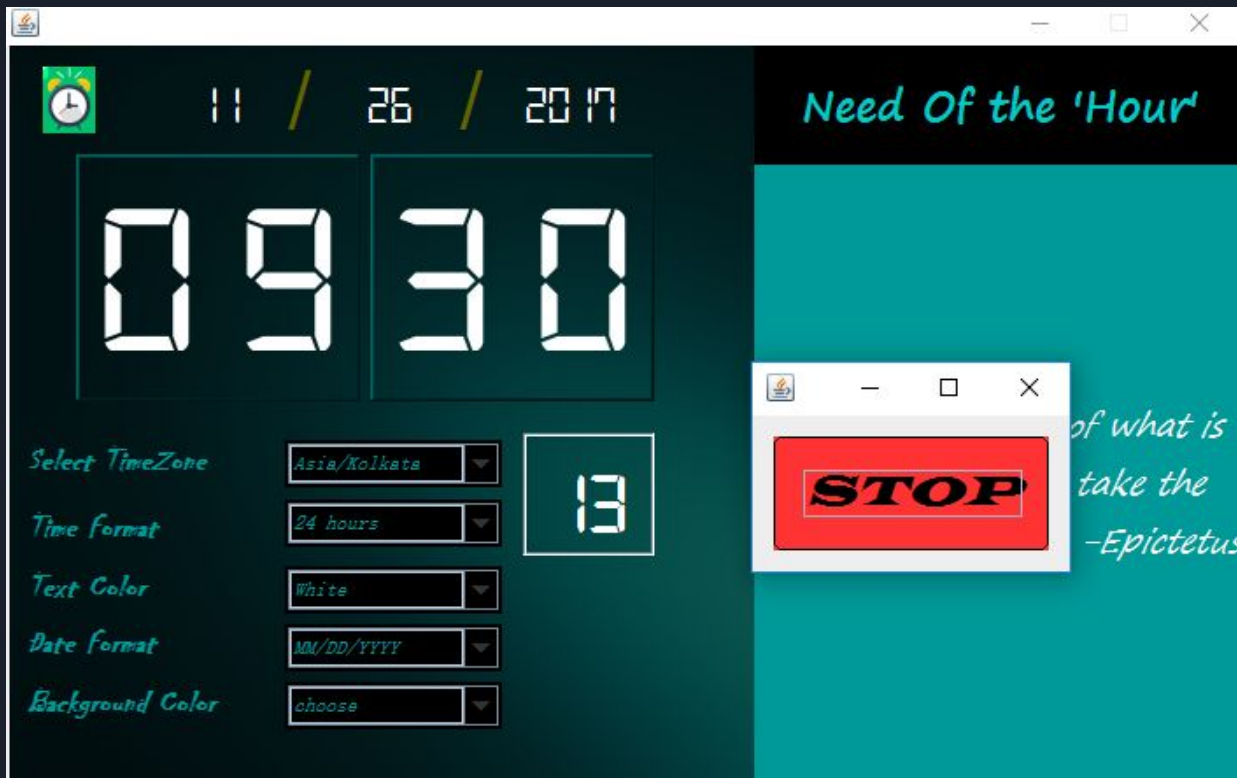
11 / 26 / 2017

09 30

Need Of the 'Hour'

Select TimeZone
Asia/Kolkata

Time Format
24 hours

13

Text Color
White

Date Format
MM/DD/YYYY

Background Color
choose

STOP

of what is
take the
-Epictetus